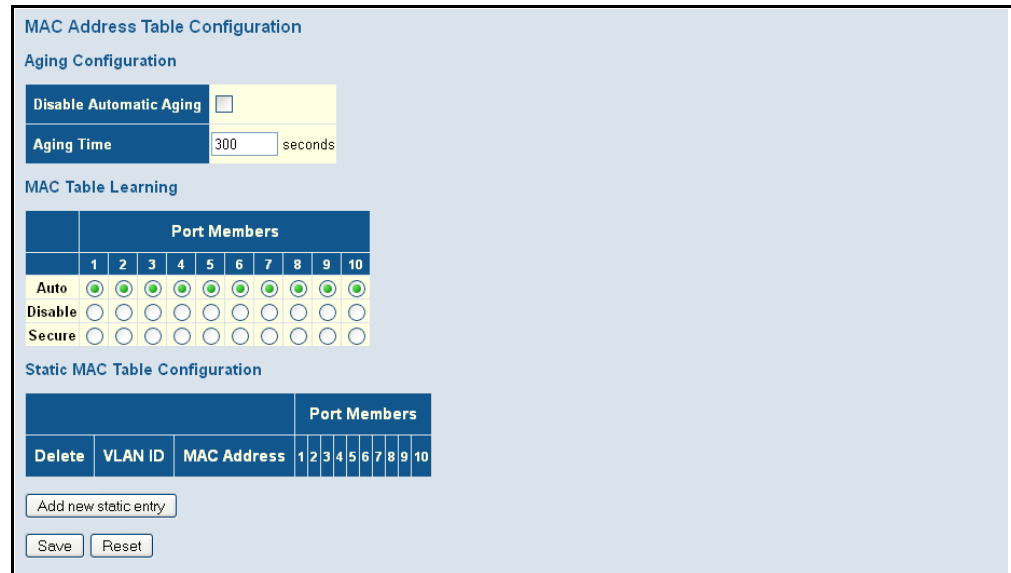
MAC Address Table Configuration

Aging Configuration

| Disable Automatic Aging | |
|---|---|
| Aging Time | 300 seconds |

MAC Table Learning

| | Port Members | | | | | | | | | |
|---|---|---|---|---|---|---|---|---|---|---|
| | 1 | 2 | 3 | 4 | 5 | 6 | 7 | 8 | 9 | 10 |
| Auto | | | | | | | | | | |
| Disable | | | | | | | | | | |
| Secure | | | | | | | | | | |

Static MAC Table Configuration

| | | | Port Members | | | | | | | | | |
|---|---|---|---|---|---|---|---|---|---|---|---|---|
| Delete | VLAN ID | MAC Address | 1 | 2 | 3 | 4 | 5 | 6 | 7 | 8 | 9 | 10 |

Add new static entry

Save Reset